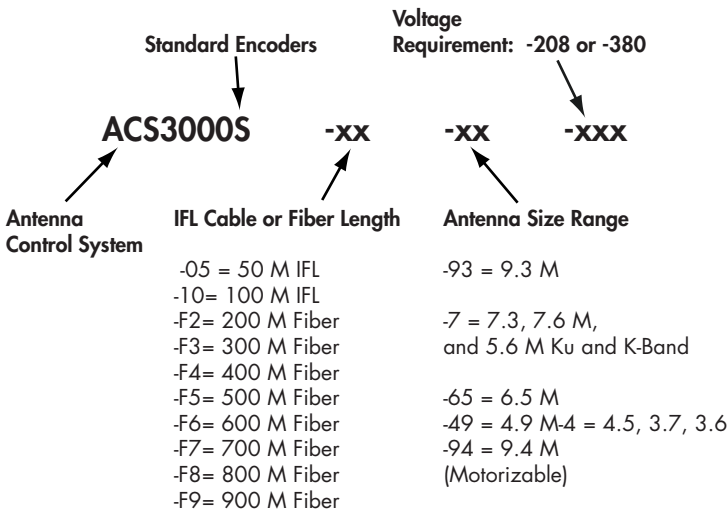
Voltage
Requirement: -208 or -380

Standard Encoders

ACS3000S -xx -xx -xxx

Antenna
Control System

IFL Cable or Fiber Length

-05 = 50 M IFL
-10= 100 M IFL
-F2= 200 M Fiber
-F3= 300 M Fiber
-F4= 400 M Fiber
-F5= 500 M Fiber
-F6= 600 M Fiber
-F7= 700 M Fiber
-F8= 800 M Fiber
-F9= 900 M Fiber

Antenna Size Range

-93 = 9.3 M

-7 = 7.3, 7.6 M,
and 5.6 M Ku and K-Band

-65 = 6.5 M
-49 = 4.9 M-4 = 4.5, 3.7, 3.6
-94 = 9.4 M
(Motorizable)